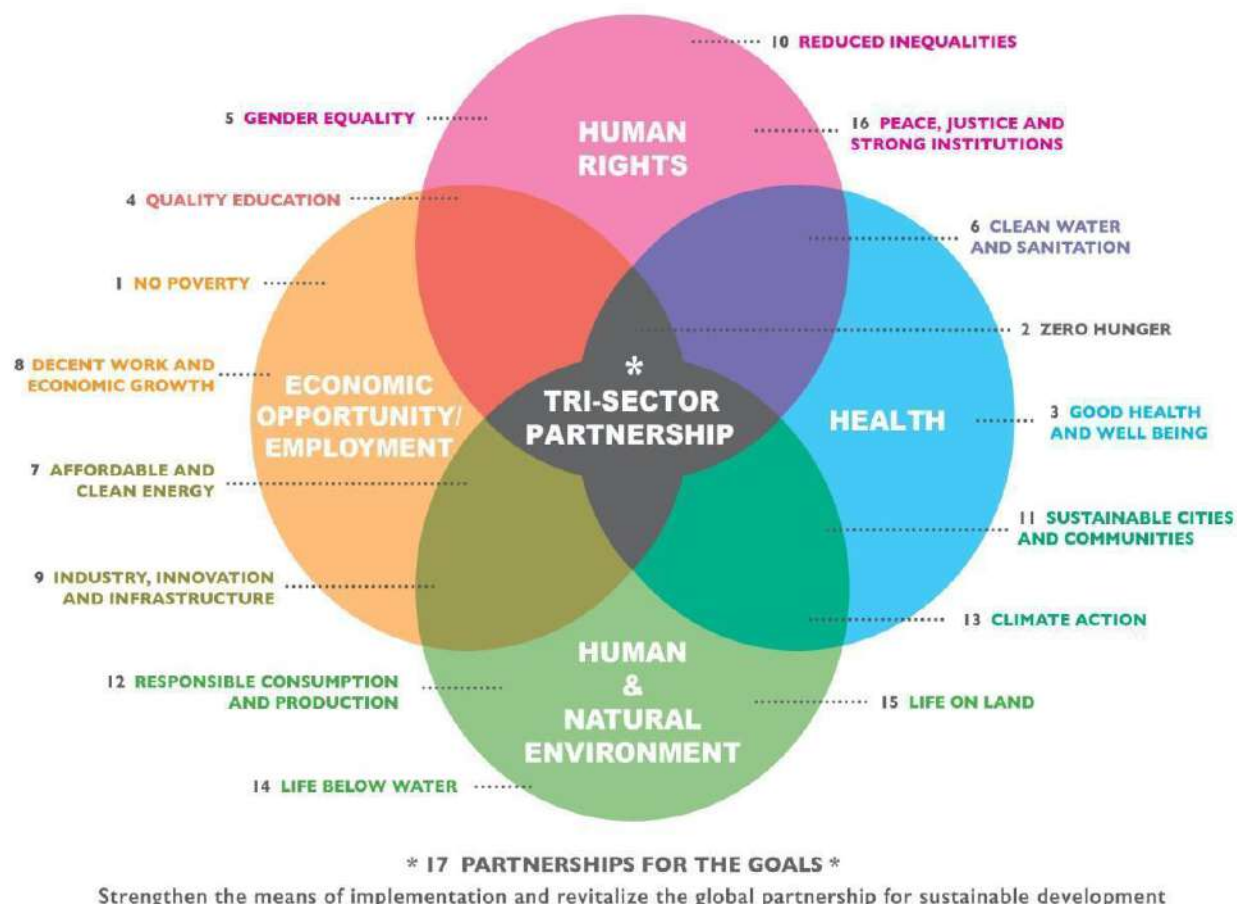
10 REDUCED INEQUALITIES

5 GENDER EQUALITY

HUMAN RIGHTS

16 PEACE, JUSTICE AND STRONG INSTITUTIONS

4 QUALITY EDUCATION

6 CLEAN WATER AND SANITATION

1 NO POVERTY

2 ZERO HUNGER

8 DECENT WORK AND ECONOMIC GROWTH

ECONOMIC OPPORTUNITY/ EMPLOYMENT

*

TRI-SECTOR PARTNERSHIP

HEALTH

3 GOOD HEALTH AND WELL BEING

7 AFFORDABLE AND CLEAN ENERGY

11 SUSTAINABLE CITIES AND COMMUNITIES

9 INDUSTRY, INNOVATION AND INFRASTRUCTURE

13 CLIMATE ACTION

HUMAN & NATURAL ENVIRONMENT

12 RESPONSIBLE CONSUMPTION AND PRODUCTION

15 LIFE ON LAND

14 LIFE BELOW WATER

* 17 PARTNERSHIPS FOR THE GOALS *

Strengthen the means of implementation and revitalize the global partnership for sustainable development